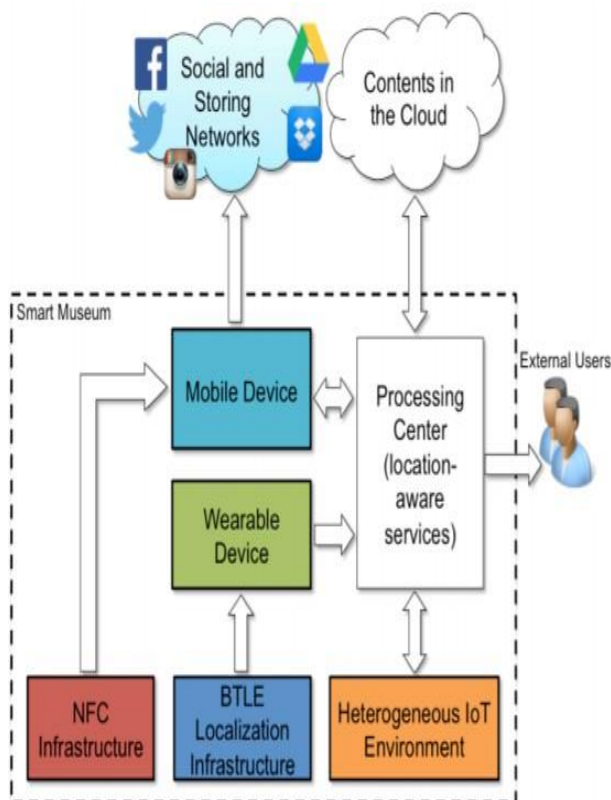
Social and Storing Networks

Contents in the Cloud

Smart Museum

Mobile Device

Processing Center (location-aware services)

External Users

Wearable Device

NFC Infrastructure

BTLE Localization Infrastructure

Heterogeneous IoT Environment